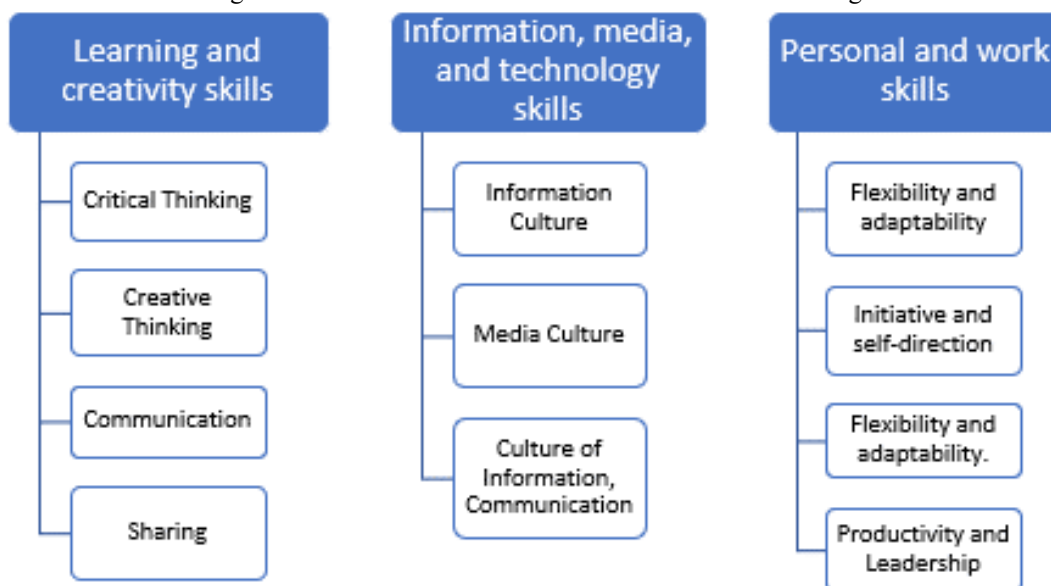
Learning and creativity skills

Critical Thinking

Creative Thinking

Communication

Sharing

Information, media, and technology skills

Information Culture

Media Culture

Culture of Information, Communication

Personal and work skills

Flexibility and adaptability

Initiative and self-direction

Flexibility and adaptability.

Productivity and Leadership